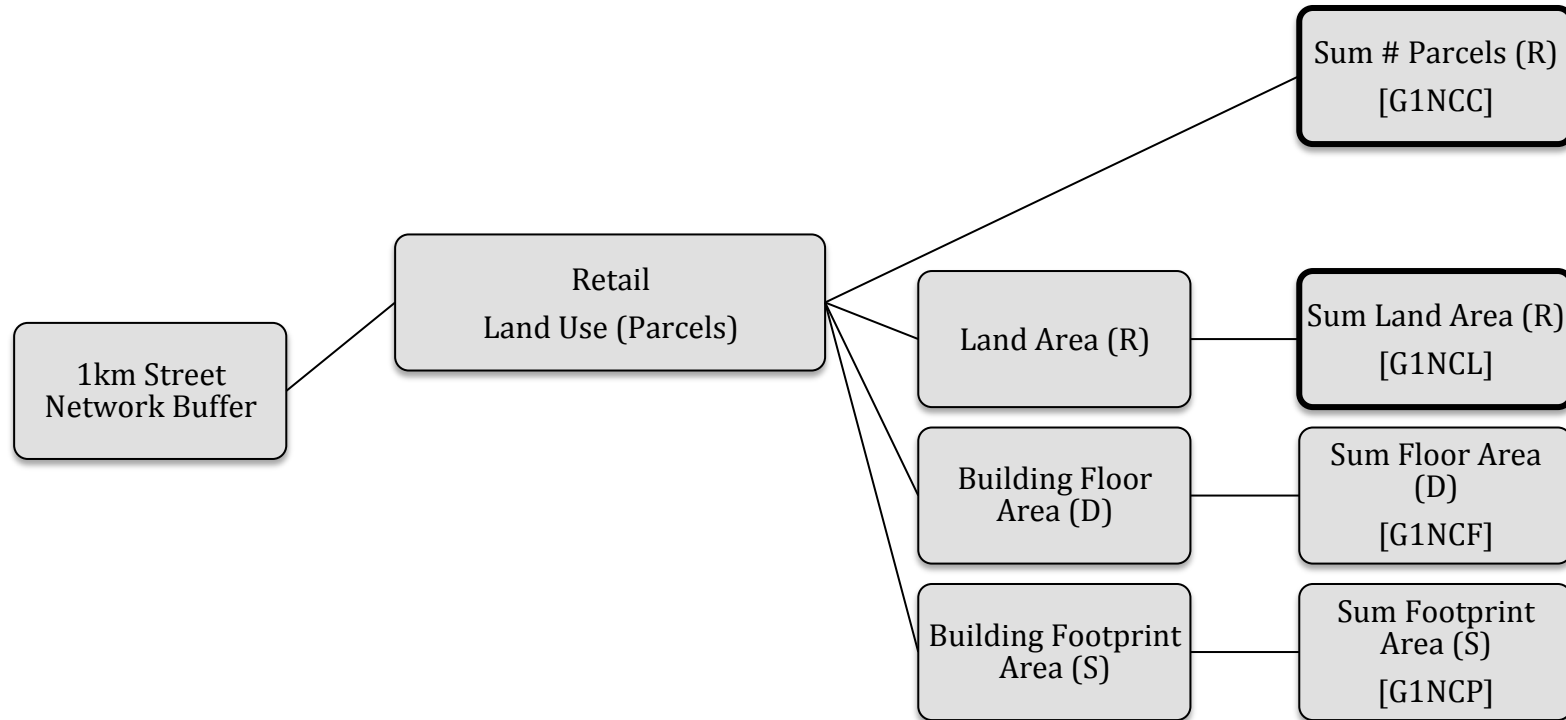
1km Street Network Buffer

Retail
Land Use (Parcels)

Sum # Parcels (R)
[G1NCC]

Land Area (R)

Sum Land Area (R)
[G1NCL]

Building Floor Area (D)

Sum Floor Area (D)
[G1NCF]

Building Footprint Area (S)

Sum Footprint Area (S)
[G1NCP]